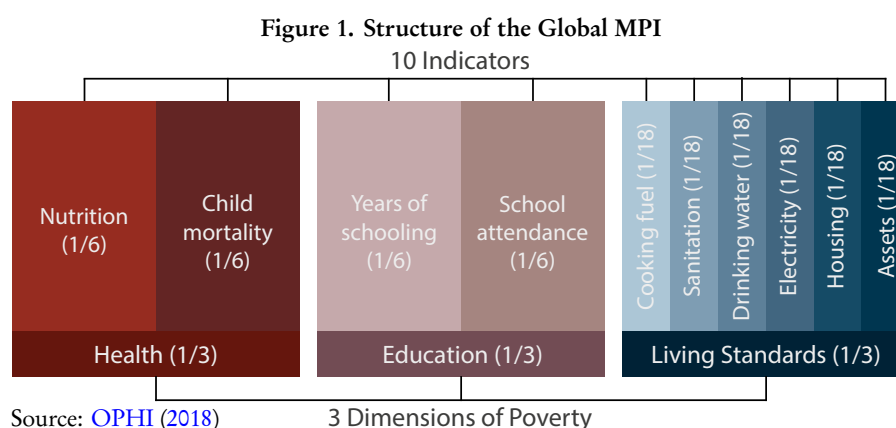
**Figure 1. Structure of the Global MPI**

10 Indicators

Nutrition (1/6)

Child mortality (1/6)

Years of schooling (1/6)

School attendance (1/6)

Cooking fuel (1/18)

Sanitation (1/18)

Drinking water (1/18)

Electricity (1/18)

Housing (1/18)

Assets (1/18)

Health (1/3)

Education (1/3)

Living Standards (1/3)

Source: OPHI (2018)

3 Dimensions of Poverty